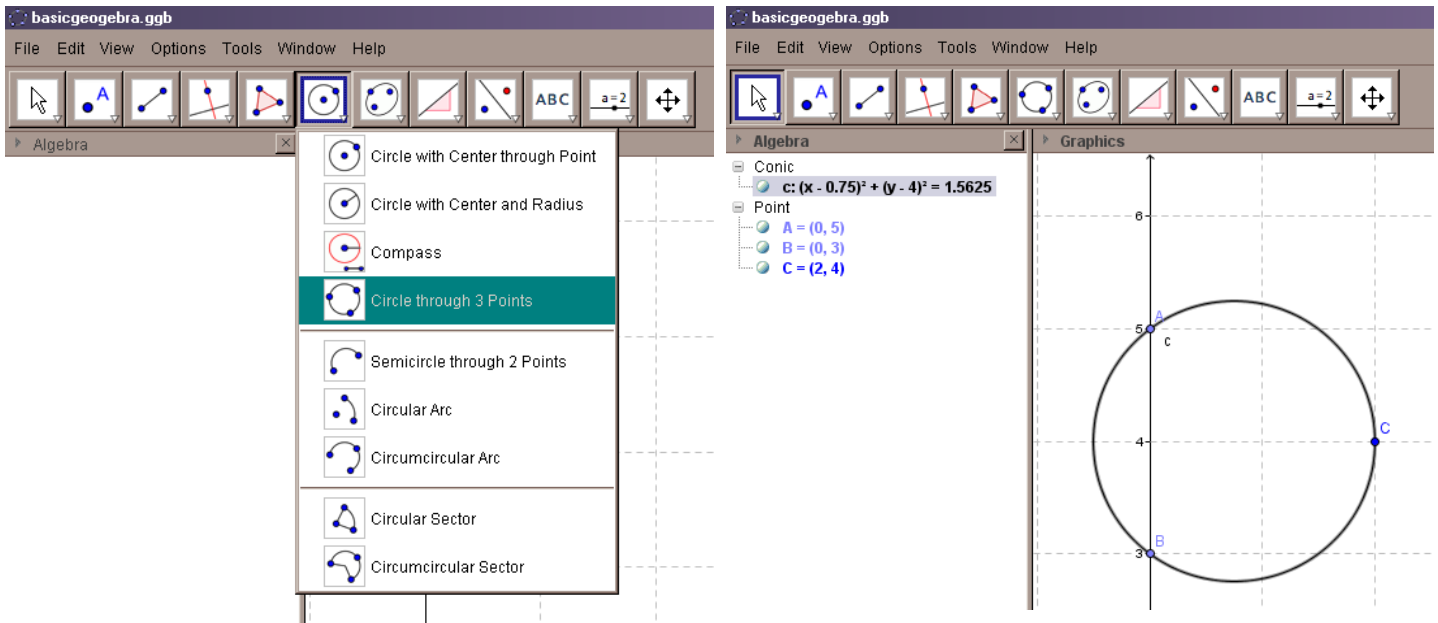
basicgeogebra.ggb

File Edit View Options Tools Window Help

A ABC $a=2$

Algebra

Circle with Center through Point

Circle with Center and Radius

Compass

Circle through 3 Points

Semicircle through 2 Points

Circular Arc

Circumcircular Arc

Circular Sector

Circumcircular Sector

basicgeogebra.ggb

File Edit View Options Tools Window Help

A ABC $a=2$

Algebra

Graphics

Conic

c: $(x - 0.75)^2 + (y - 4)^2 = 1.5625$

Point

A = (0, 5)

B = (0, 3)

C = (2, 4)

6

5

4

3

A

c

C

B